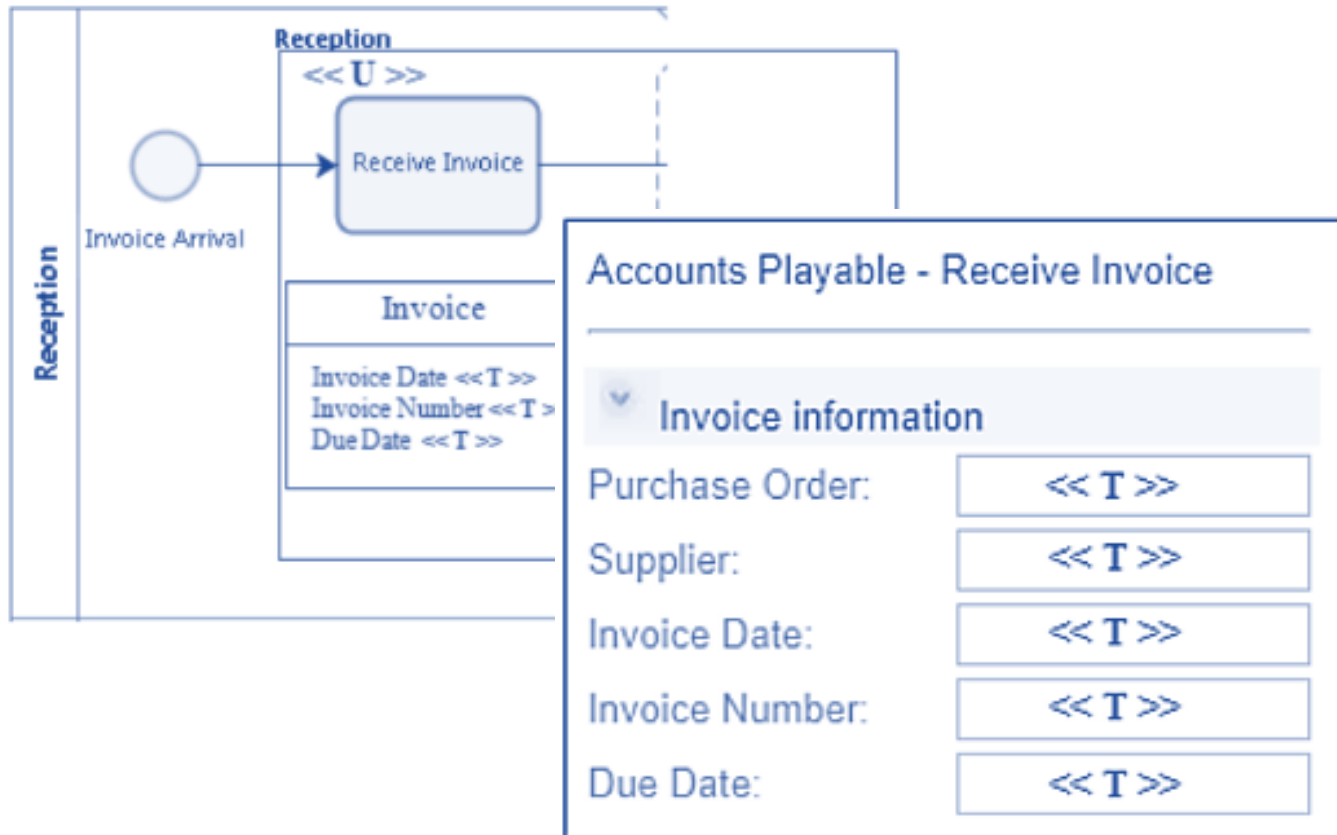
Reception

Reception

<< U >>

Receive Invoice

Invoice Arrival

Invoice

Invoice Date << T >>
Invoice Number << T >
Due Date << T >>

Accounts Playable - Receive Invoice

Invoice information

| | |
|---|---|
| Purchase Order: | << T >> |
| Supplier: | << T >> |
| Invoice Date: | << T >> |
| Invoice Number: | << T >> |
| Due Date: | << T >> |